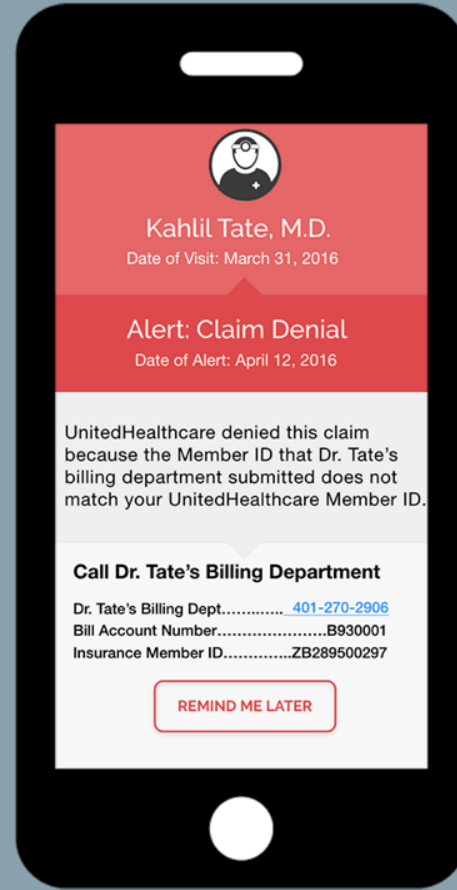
Kahlil Tate, M.D.
Date of Visit: March 31, 2016

Alert: Claim Denial
Date of Alert: April 12, 2016

UnitedHealthcare denied this claim because the Member ID that Dr. Tate's billing department submitted does not match your UnitedHealthcare Member ID.

Call Dr. Tate's Billing Department

Dr. Tate's Billing Dept……..…… 401-270-2906
Bill Account Number…………………B930001
Insurance Member ID…………..ZB289500297

REMIND ME LATER